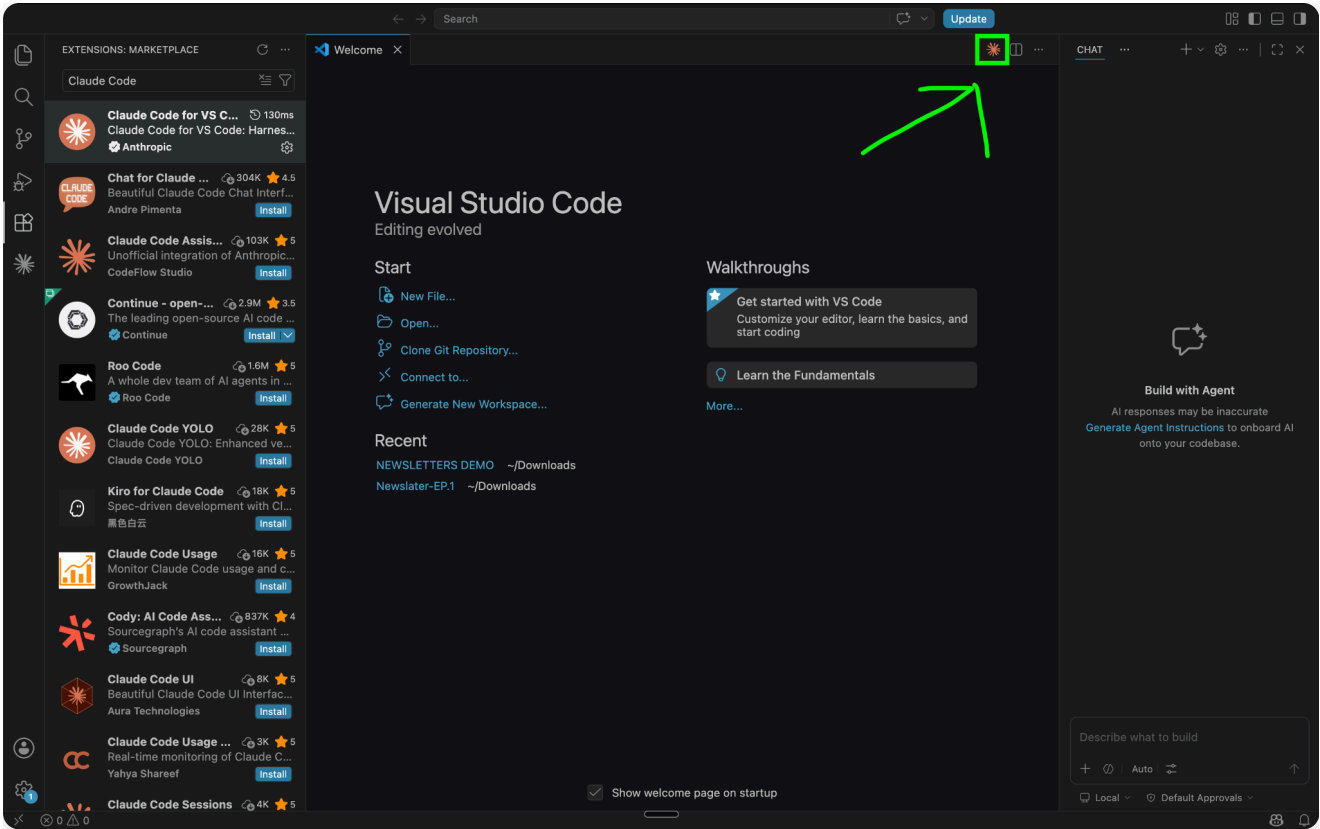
Search

Update

EXTENSIONS: MARKETPLACE

Claude Code

Claude Code for VS C... 130ms
Claude Code for VS Code: Harnes...
Anthropic

Chat for Claude ... 304K 4.5
Beautiful Claude Code Chat Interf...
Andre Pimenta
Install

Claude Code Assis... 103K 5
Unofficial integration of Anthropic...
CodeFlow Studio
Install

Continue - open-... 2.9M 3.5
The leading open-source AI code ...
Continue
Install

Roo Code 1.6M 5
A whole dev team of AI agents in ...
Roo Code
Install

Claude Code YOLO 28K 5
Claude Code YOLO: Enhanced ve...
Claude Code YOLO
Install

Kiro for Claude Code 18K 5
Spec-driven development with Cl...
黑色白云
Install

Claude Code Usage 16K 5
Monitor Claude Code usage and c...
GrowthJack
Install

Cody: AI Code Ass... 837K 4
Sourcegraph's AI code assistant ...
Sourcegraph
Install

Claude Code UI 8K 5
Beautiful Claude Code UI Interfac...
Aura Technologies
Install

Claude Code Usage ... 3K 5
Real-time monitoring of Claude C...
Yahya Shareef
Install

Claude Code Sessions 4K 5

Welcome

Visual Studio Code
Editing evolved

Start
New File...
Open...
Clone Git Repository...
Connect to...
Generate New Workspace...

Recent
NEWSLETTERS DEMO ~/Downloads
Newslater-EP.1 ~/Downloads

Walkthroughs
Get started with VS Code
Customize your editor, learn the basics, and start coding
Learn the Fundamentals
More...

Show welcome page on startup

CHAT

Build with Agent
AI responses may be inaccurate
Generate Agent Instructions to onboard AI onto your codebase.

Describe what to build
Auto
Local
Default Approvals

0 0